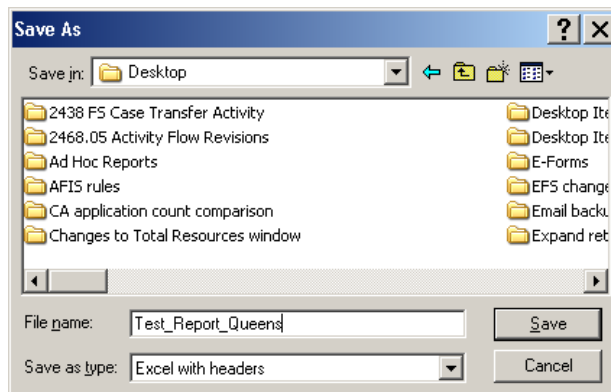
Save As

?

X

Save in: Desktop

2438 FS Case Transfer Activity
2468.05 Activity Flow Revisions
Ad Hoc Reports
AFIS rules
CA application count comparison
Changes to Total Resources window

Desktop Ite
Desktop Ite
E-Forms
EFS change
Email backu
Expand ret

File name: Test_Report_Queens

Save

Save as type: Excel with headers

Cancel